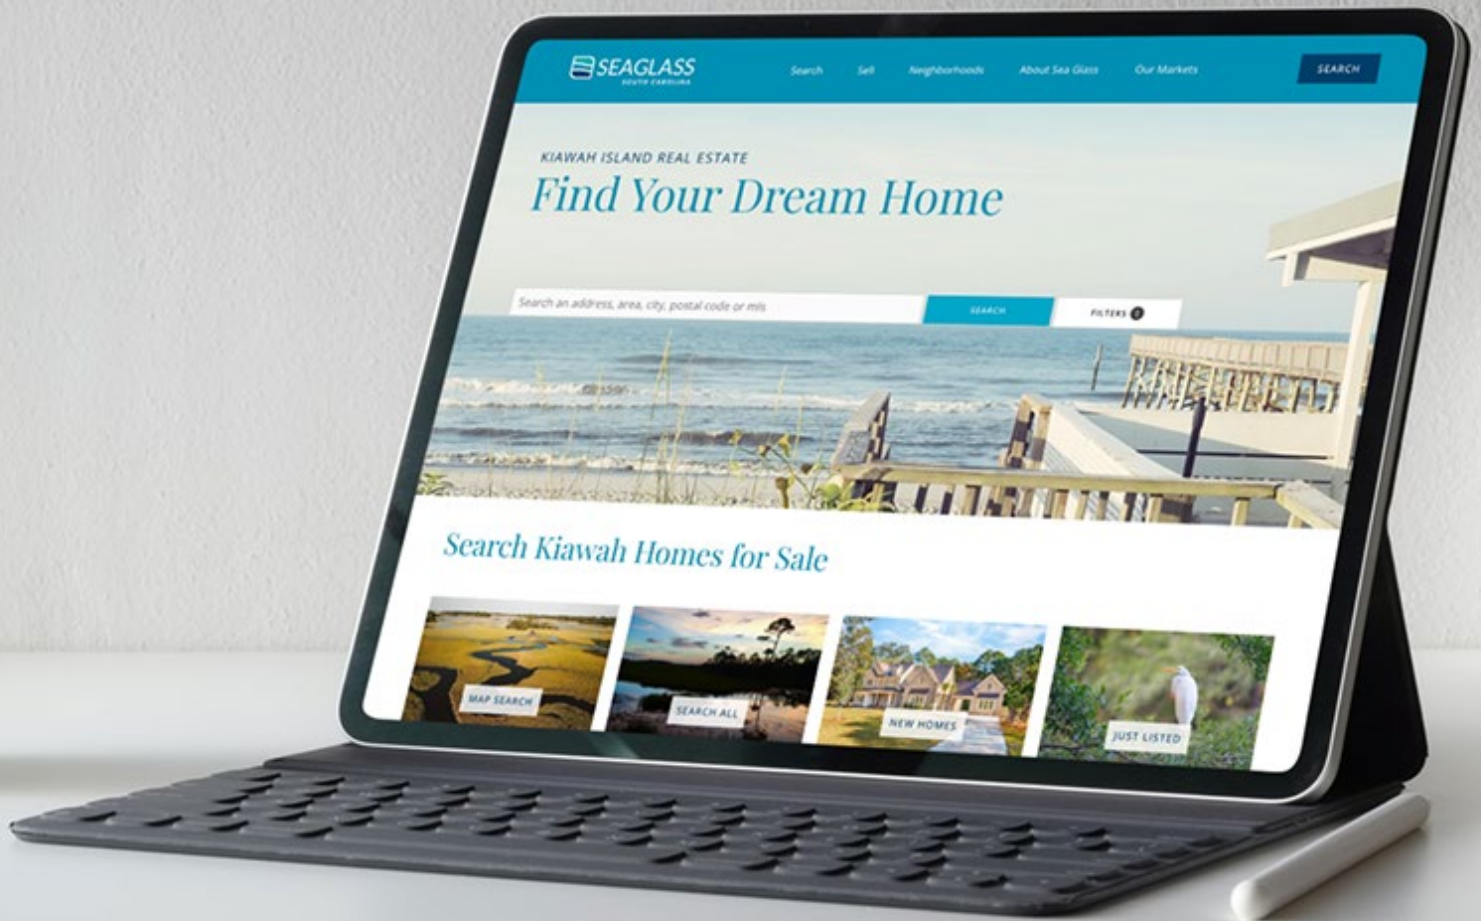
SEAGLASS
SOUTH CAROLINA

Search Sell Neighborhoods About Sea Glass Our Markets SEARCH

KIAWAH ISLAND REAL ESTATE
Find Your Dream Home

Search an address, area, city, postal code or mls
SEARCH
FILTERS 0

Search Kiawah Homes for Sale

MAP SEARCH
SEARCH ALL
NEW HOMES
JUST LISTED